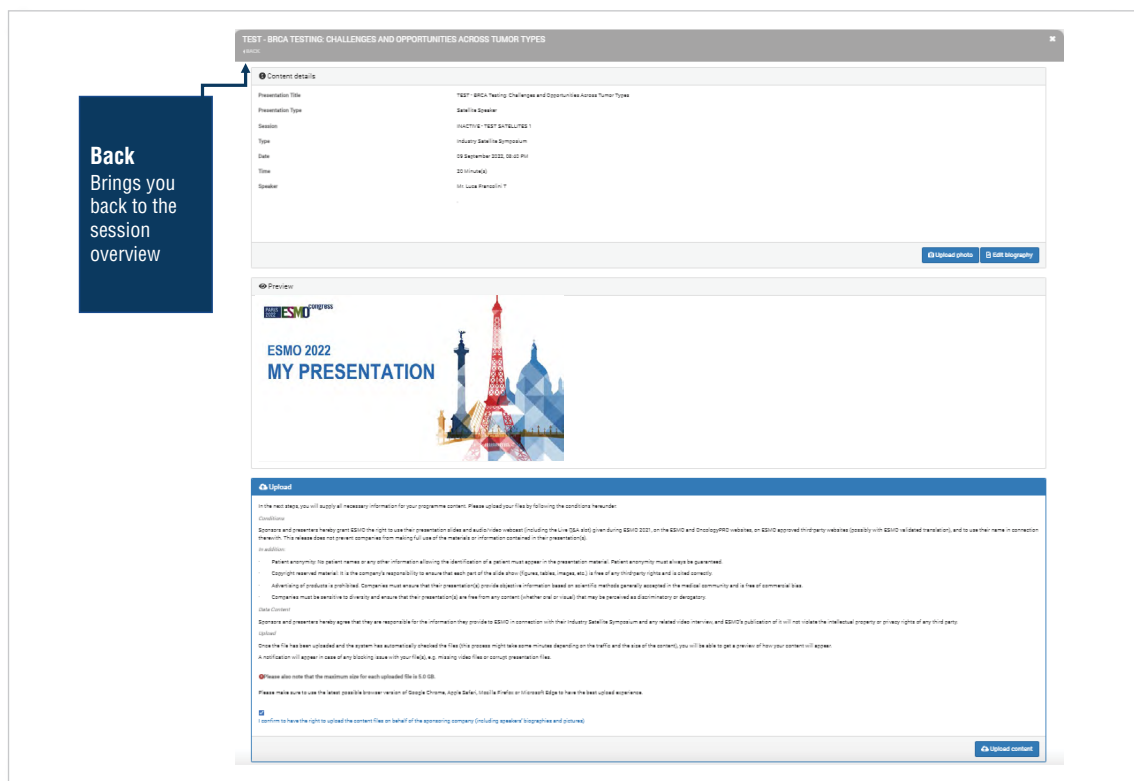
TEST - BRCA TESTING: CHALLENGES AND OPPORTUNITIES ACROSS TUMOR TYPES

‹ BACK

Back
Brings you back to the session overview

Content details

| | |
|---|---|
| Presentation Title | TEST - BRCA Testing: Challenges and Opportunities Across Tumor Types |
| Presentation Type | Satellite Speaker |
| Session | INACTIVE - TEST SATELLITES 1 |
| Type | Industry Satellite Symposium |
| Date | 09 September 2022, 08:40 PM |
| Time | 20 Minute(s) |
| Speaker | Mr Luca Prencolini ? |

Upload photo
Edit biography

Preview

PARIS 2022 ESMO congress

ESMO 2022
MY PRESENTATION

Upload

In the next steps, you will supply all necessary information for your programme content. Please upload your files by following the conditions hereunder.

Conditions

Sponsors and presenters hereby grant ESMO the right to use their presentation slides and audio/video webcast (including the Live Q&A slot) given during ESMO 2021, on the ESMO and OncologyPRO websites, on ESMO approved third-party websites (possibly with ESMO validated translation), and to use their name in connection therewith. This release does not prevent companies from making full use of the materials or information contained in their presentation(s).

In addition:

Patient anonymity: No patient names or any other information allowing the identification of a patient must appear in the presentation material. Patient anonymity must always be guaranteed.

Copyright reserved material: it is the company's responsibility to ensure that each part of the slide show (figures, tables, images, etc.) is free of any third-party rights and is cited correctly.

Advertising of products is prohibited. Companies must ensure that their presentation(s) provide objective information based on scientific methods generally accepted in the medical community and is free of commercial bias.

Companies must be sensitive to diversity and ensure that their presentation(s) are free from any content (whether oral or visual) that may be perceived as discriminatory or derogatory.

Data Content

Sponsors and presenters hereby agree that they are responsible for the information they provide to ESMO in connection with their Industry Satellite Symposium and any related video interview, and ESMO's publication of it will not violate the intellectual property or privacy rights of any third party.

Upload

Once the file has been uploaded and the system has automatically checked the files (this process might take some minutes depending on the traffic and the size of the content), you will be able to get a preview of how your content will appear.

A notification will appear in case of any blocking issue with your file(s), e.g. missing video files or corrupt presentation files.

Please also note that the maximum size for each uploaded file is 5.0 GB.

Please make sure to use the latest possible browser version of Google Chrome, Apple Safari, Mozilla Firefox or Microsoft Edge to have the best upload experience.

I confirm to have the right to upload the content files on behalf of the sponsoring company (including speakers' biographies and pictures).

Upload content